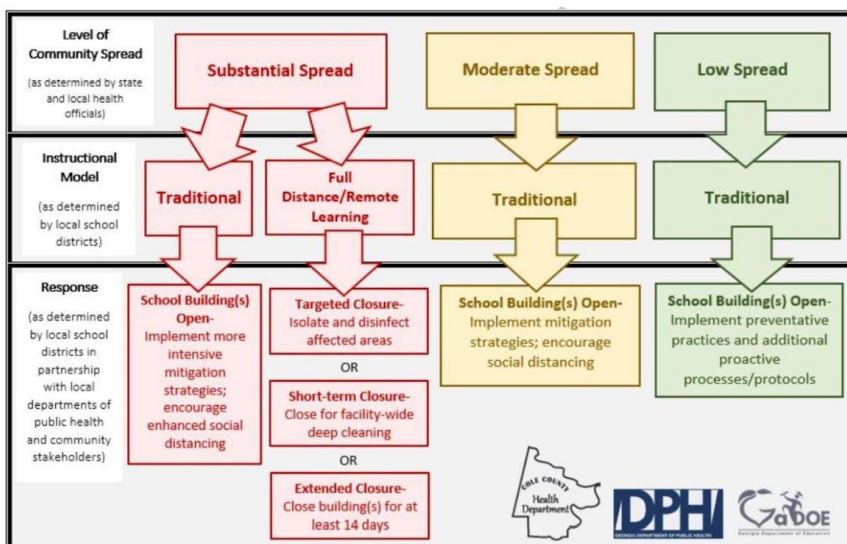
Level of Community Spread

(as determined by state and local health officials)

Substantial Spread

Moderate Spread

Low Spread

Instructional Model

(as determined by local school districts)

Traditional

Full Distance/Remote Learning

Traditional

Traditional

Response

(as determined by local school districts in partnership with local departments of public health and community stakeholders)

School Building(s) Open- Implement more intensive mitigation strategies; encourage enhanced social distancing

Targeted Closure- Isolate and disinfect affected areas

OR

Short-term Closure- Close for facility-wide deep cleaning

OR

Extended Closure- Close building(s) for at least 14 days

School Building(s) Open- Implement mitigation strategies; encourage social distancing

School Building(s) Open- Implement preventative practices and additional proactive processes/protocols

COLE COUNTY Health Department

DPH GEORGIA DEPARTMENT OF PUBLIC HEALTH

GaDOE Georgia Department of Education